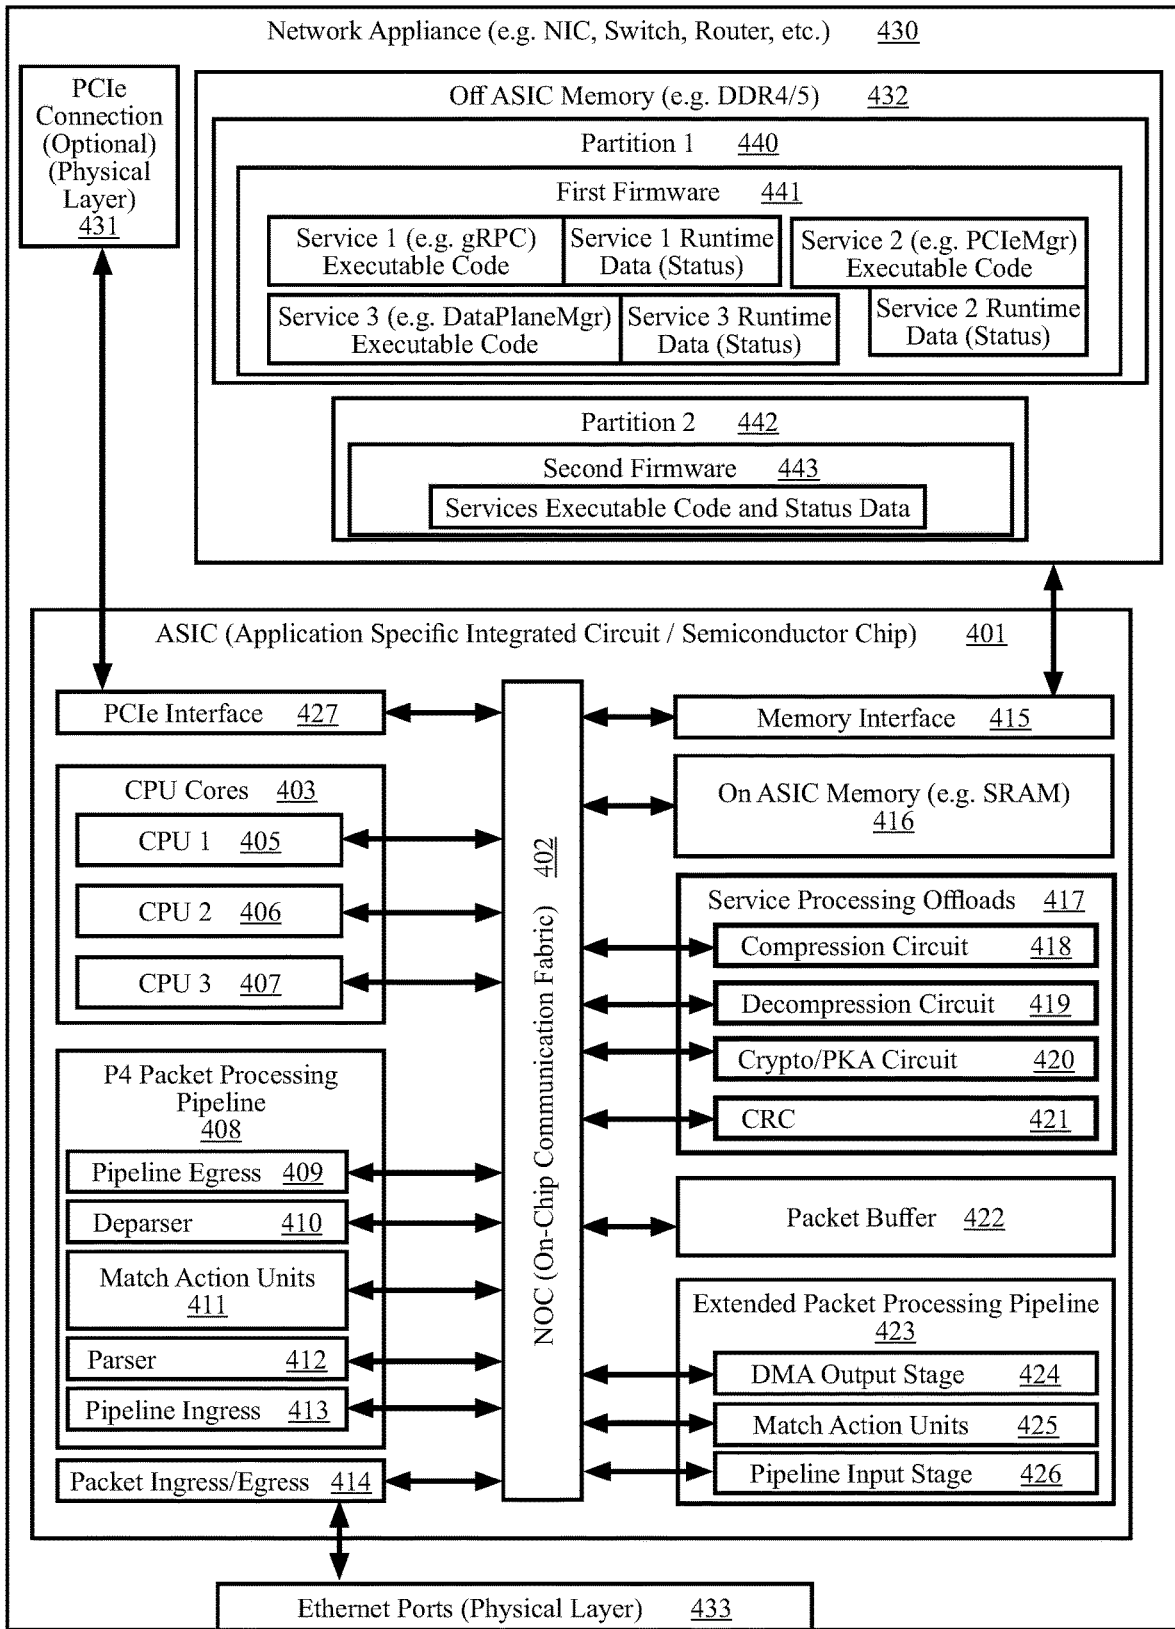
Network Appliance (e.g. NIC, Switch, Router, etc.) 430

PCIe Connection (Optional) (Physical Layer) 431

Off ASIC Memory (e.g. DDR4/5) 432

Partition 1 440

First Firmware 441

Service 1 (e.g. gRPC) Executable Code

Service 1 Runtime Data (Status)

Service 2 (e.g. PCIeMgr) Executable Code

Service 3 (e.g. DataPlaneMgr) Executable Code

Service 3 Runtime Data (Status)

Service 2 Runtime Data (Status)

Partition 2 442

Second Firmware 443

Services Executable Code and Status Data

ASIC (Application Specific Integrated Circuit / Semiconductor Chip) 401

PCIe Interface 427

Memory Interface 415

CPU Cores 403

CPU 1 405

CPU 2 406

CPU 3 407

On ASIC Memory (e.g. SRAM) 416

NOC (On-Chip Communication Fabric) 402

Service Processing Offloads 417

Compression Circuit 418

Decompression Circuit 419

Crypto/PKA Circuit 420

CRC 421

P4 Packet Processing Pipeline 408

Pipeline Egress 409

Deparser 410

Match Action Units 411

Parser 412

Pipeline Ingress 413

Packet Buffer 422

Extended Packet Processing Pipeline 423

DMA Output Stage 424

Match Action Units 425

Pipeline Input Stage 426

Packet Ingress/Egress 414

Ethernet Ports (Physical Layer) 433